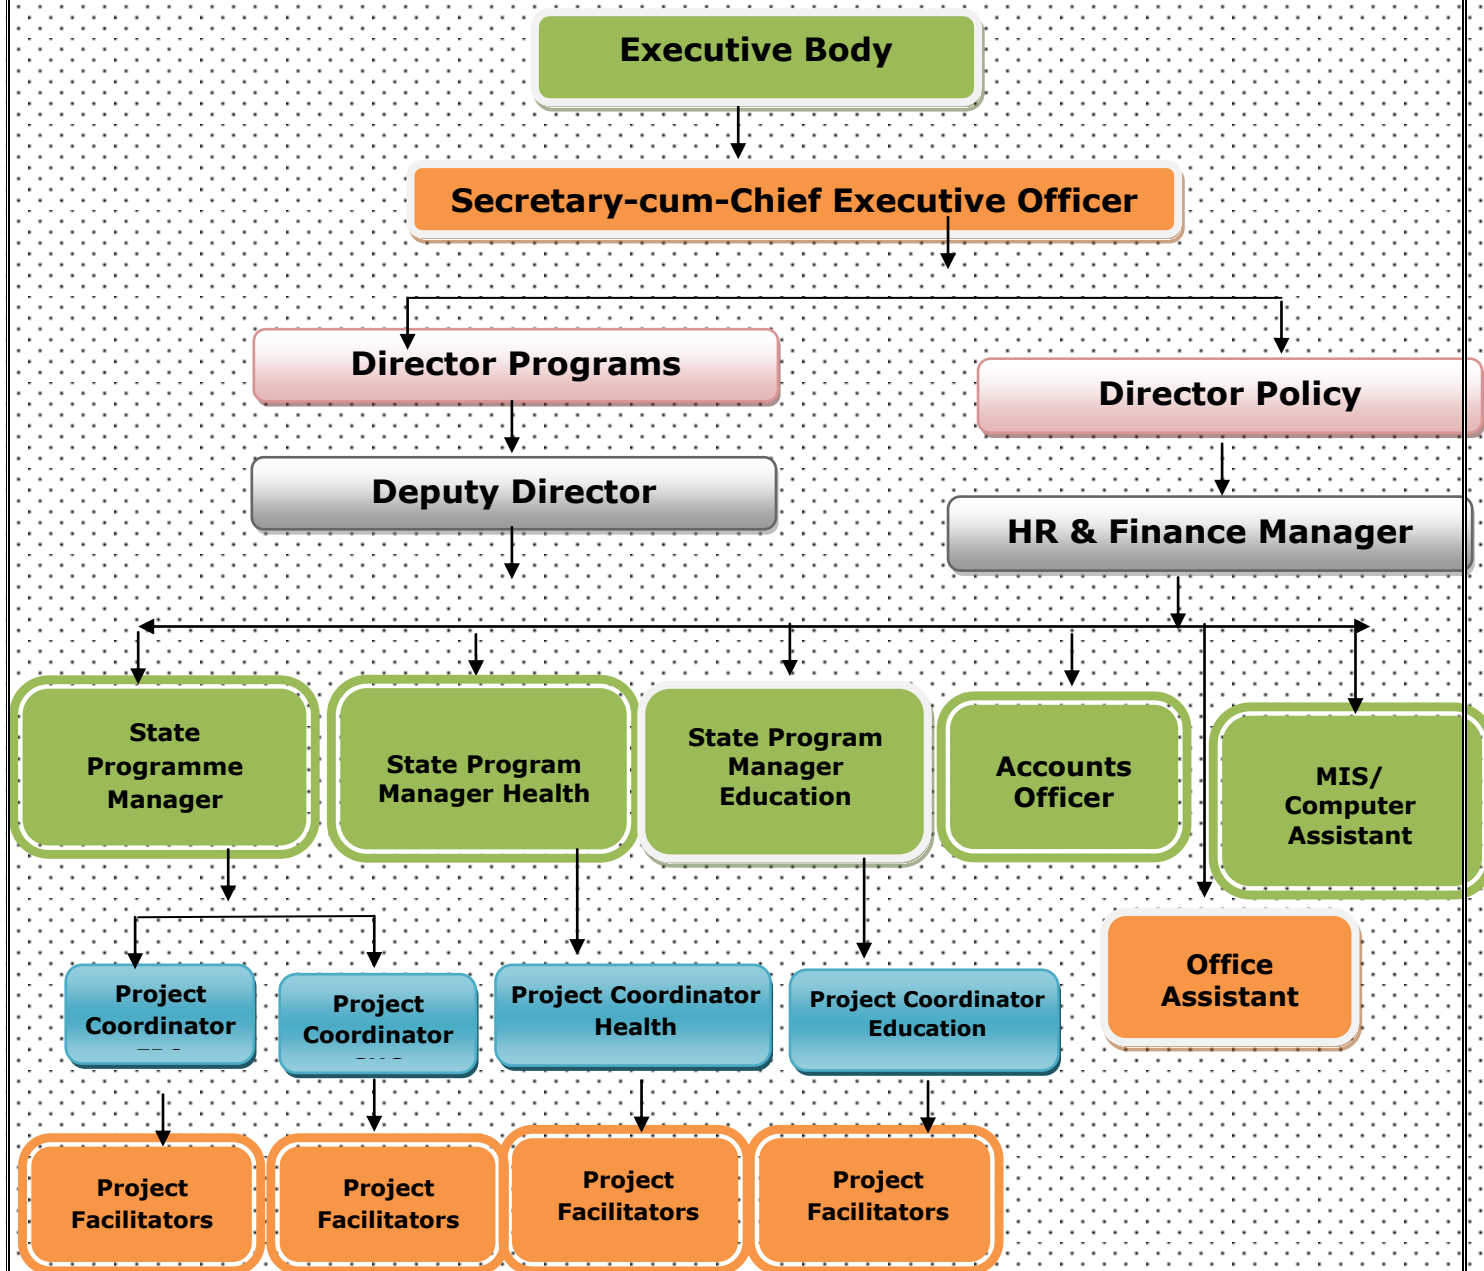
Executive Body

Secretary-cum-Chief Executive Officer

Director Programs

Director Policy

Deputy Director

HR & Finance Manager

State Programme Manager

State Program Manager Health

State Program Manager Education

Accounts Officer

MIS/ Computer Assistant

Office Assistant

Project Coordinator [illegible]

Project Coordinator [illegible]

Project Coordinator Health

Project Coordinator Education

Project Facilitators

Project Facilitators

Project Facilitators

Project Facilitators